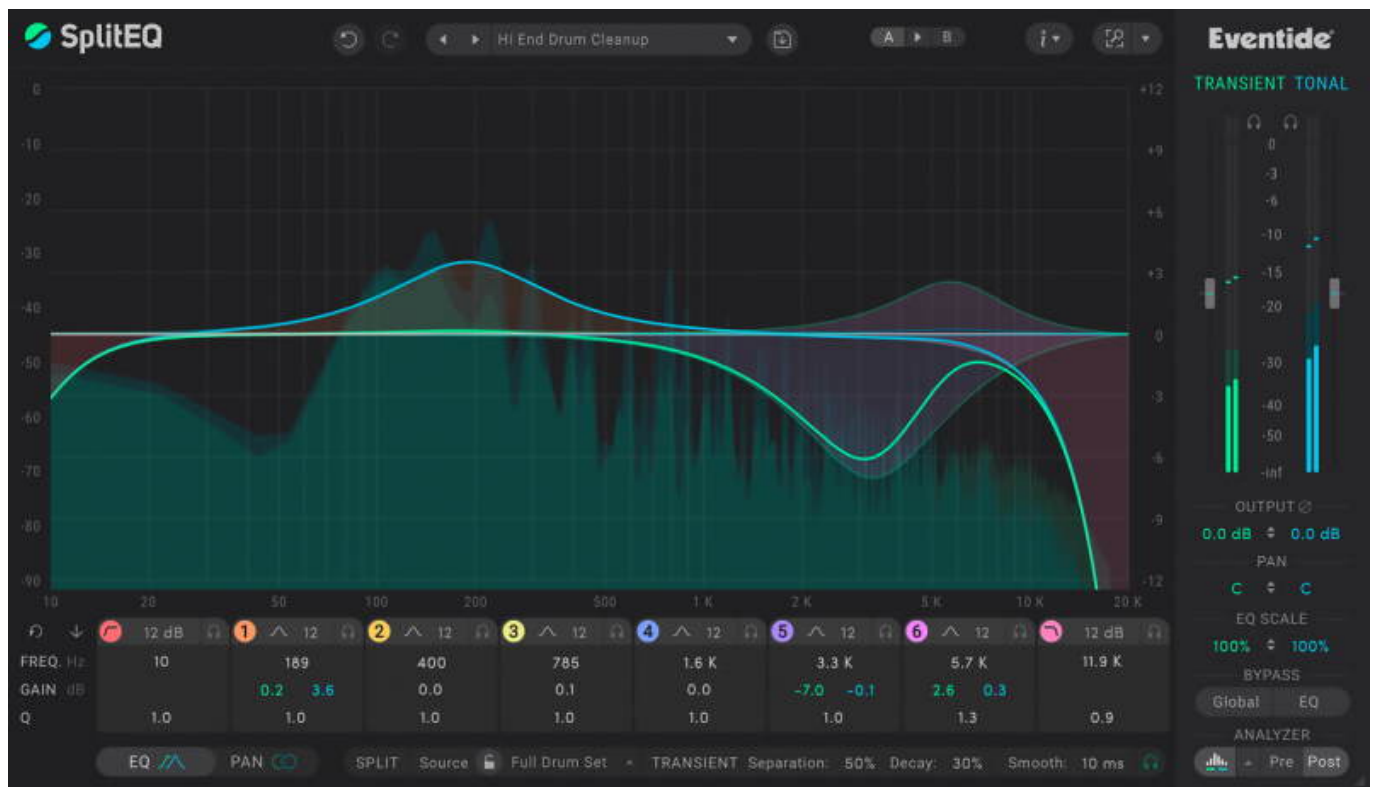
SplitEQ

Hi End Drum Cleanup

A B

Eventide

TRANSIENT TONAL

0
-10
-20
-30
-40
-50
-60
-70
-80
-90

+12
+9
+6
+3
0
-3
-6
-9
-12

10 20 50 100 200 500 1 K 2 K 5 K 10 K 20 K

0
-3
-6
-10
-15
-20
-30
-40
-50
-inf

OUTPUT
0.0 dB 0.0 dB
PAN
C C
EQ SCALE
100% 100%
BYPASS
Global EQ
ANALYZER
Pre Post

| | 12 dB | 1 12 | 2 12 | 3 12 | 4 12 | 5 12 | 6 12 | 12 dB |
|---|---|---|---|---|---|---|---|---|
| FREQ. Hz | 10 | 189 | 400 | 785 | 1.6 K | 3.3 K | 5.7 K | 11.9 K |
| GAIN dB | | 0.2 3.6 | 0.0 | 0.1 | 0.0 | -7.0 -0.1 | 2.6 0.3 | |
| Q | 1.0 | 1.0 | 1.0 | 1.0 | 1.0 | 1.0 | 1.3 | 0.9 |

EQ PAN SPLIT Source Full Drum Set TRANSIENT Separation: 50% Decay: 30% Smooth: 10 ms